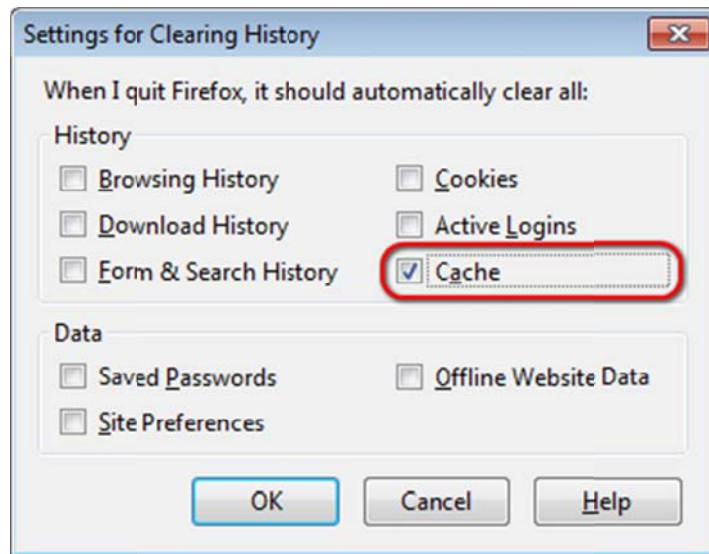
Settings for Clearing History

When I quit Firefox, it should automatically clear all:

History

Browsing History

Cookies

Download History

Active Logins

Form & Search History

Cache

Data

Saved Passwords

Offline Website Data

Site Preferences

OK

Cancel

Help